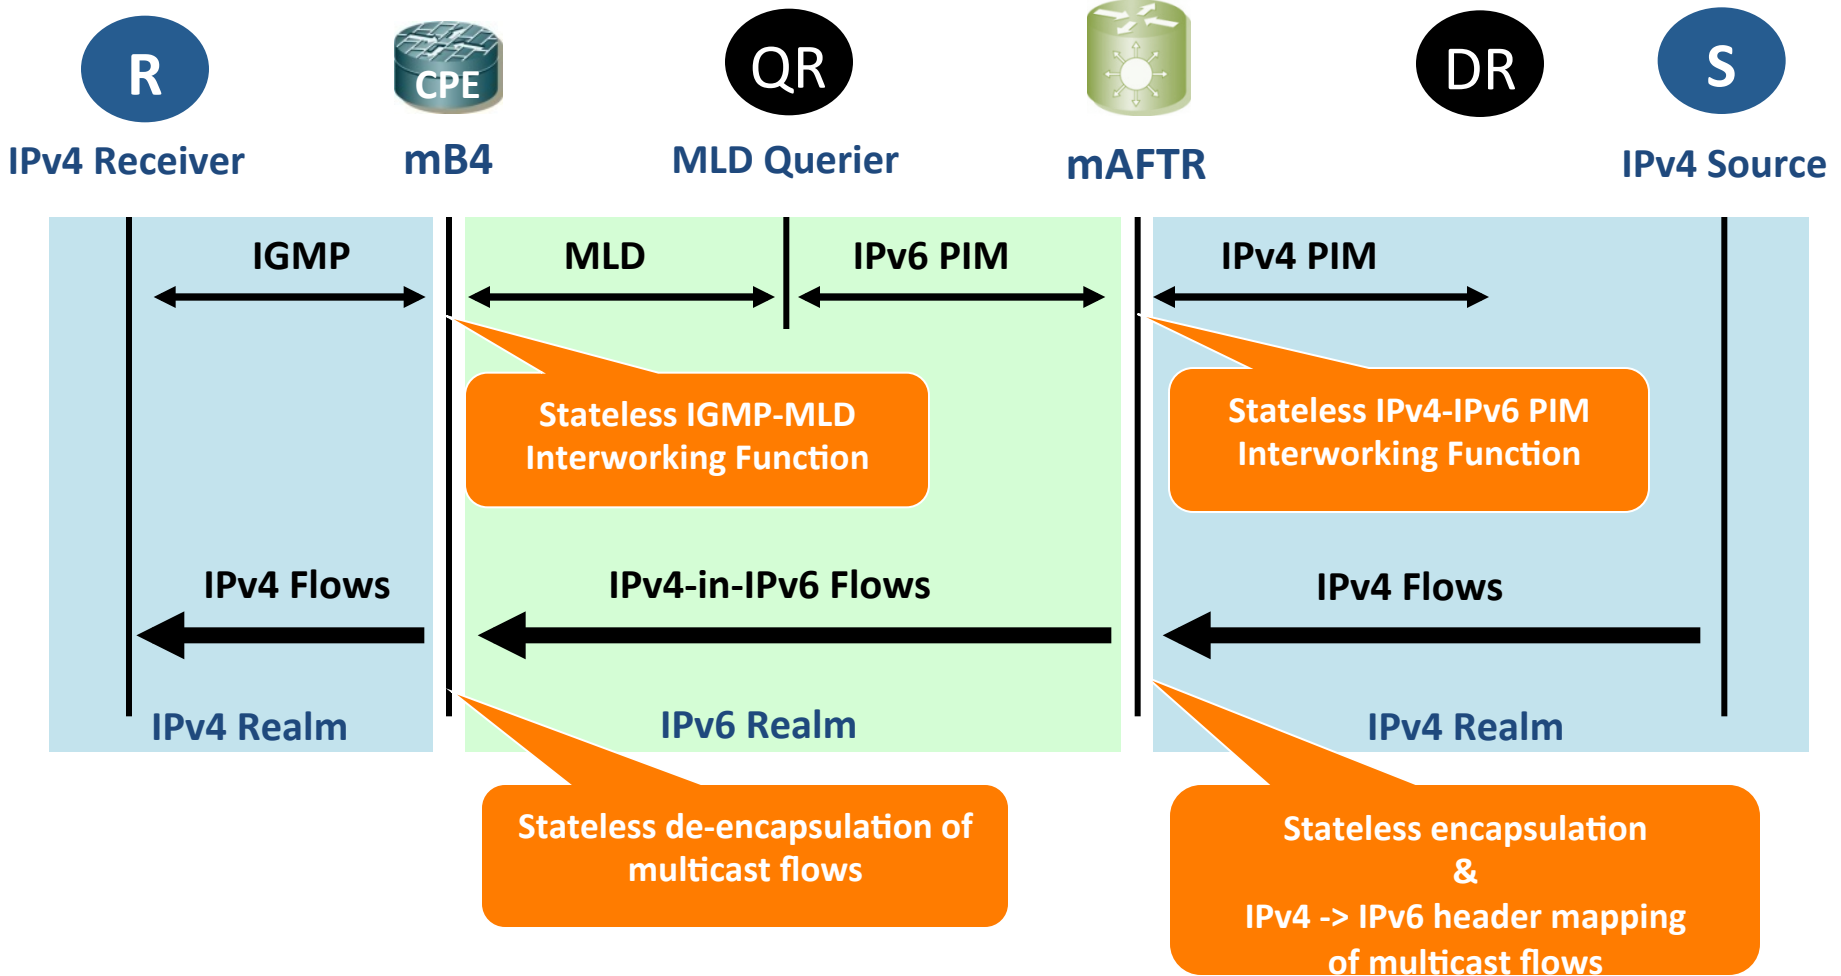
R

CPE

QR

DR

S

IPv4 Receiver

mB4

MLD Querier

mAFTR

IPv4 Source

IGMP

MLD

IPv6 PIM

IPv4 PIM

Stateless IGMP-MLD Interworking Function

Stateless IPv4-IPv6 PIM Interworking Function

IPv4 Flows

IPv4-in-IPv6 Flows

IPv4 Flows

IPv4 Realm

IPv6 Realm

IPv4 Realm

Stateless de-encapsulation of multicast flows

Stateless encapsulation
&
IPv4 -> IPv6 header mapping of multicast flows